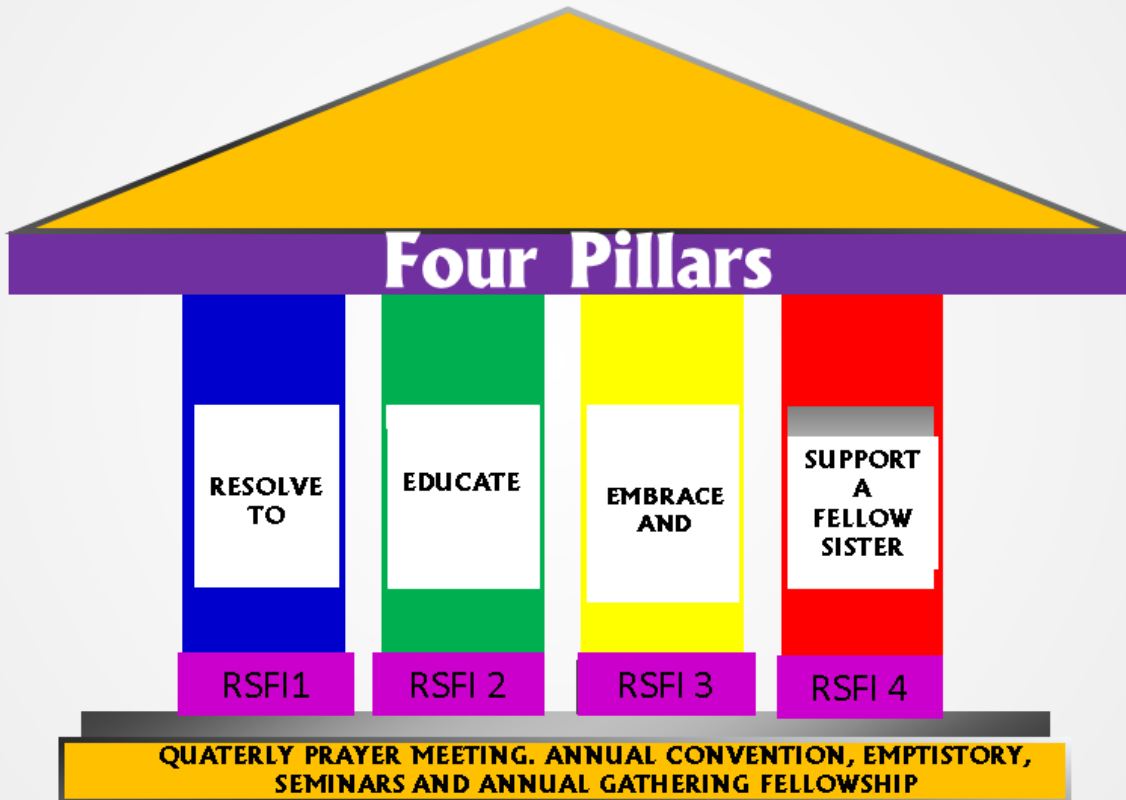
Four Pillars

RESOLVE TO

EDUCATE

EMBRACE AND

SUPPORT A FELLOW SISTER

RSFI1

RSFI 2

RSFI 3

RSFI 4

QUATERLY PRAYER MEETING. ANNUAL CONVENTION, EMPTISTORY, SEMINARS AND ANNUAL GATHERING FELLOWSHIP